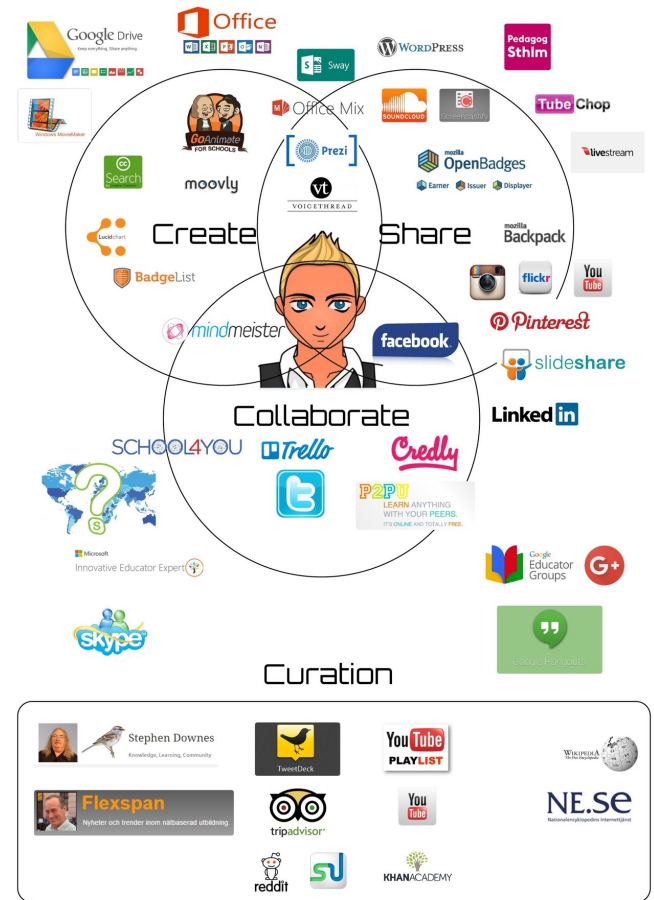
Google Drive
Keep everything. Share anything.

Office

Sway

WordPress

Pedagog Sthlm

Windows MovieMaker

GoAnimate FOR SCHOOLS

Office Mix

SOUNDCLOUD

ScreencastMy

TubeChop

livestream

Prezi

mozilla OpenBadges
Earner Issuer Displayer

cc Search

moovly

VOICETHREAD

Lucidchart

Create

Share

mozilla Backpack

BadgeList

flickr

You Tube

Pinterest

mindmeister

facebook

slideshare

Collaborate

Linked in

SCHOOL4YOU

Trello

Credly

P2PU
LEARN ANYTHING WITH YOUR PEERS.
IT'S ONLINE AND TOTALLY FREE.

Microsoft
Innovative Educator Expert

Google Educator Groups

skype

Google Hangouts

Curation

Stephen Downes
Knowledge, Learning, Community

TweetDeck

You Tube PLAYLIST

WIKIPEDIA The Free Encyclopedia

Flexspan
Nyheter och trender inom nätbaserad utbildning.

tripadvisor

You Tube

NE.se
Nationalencyklopedins internettjänst

reddit

KHANACADEMY